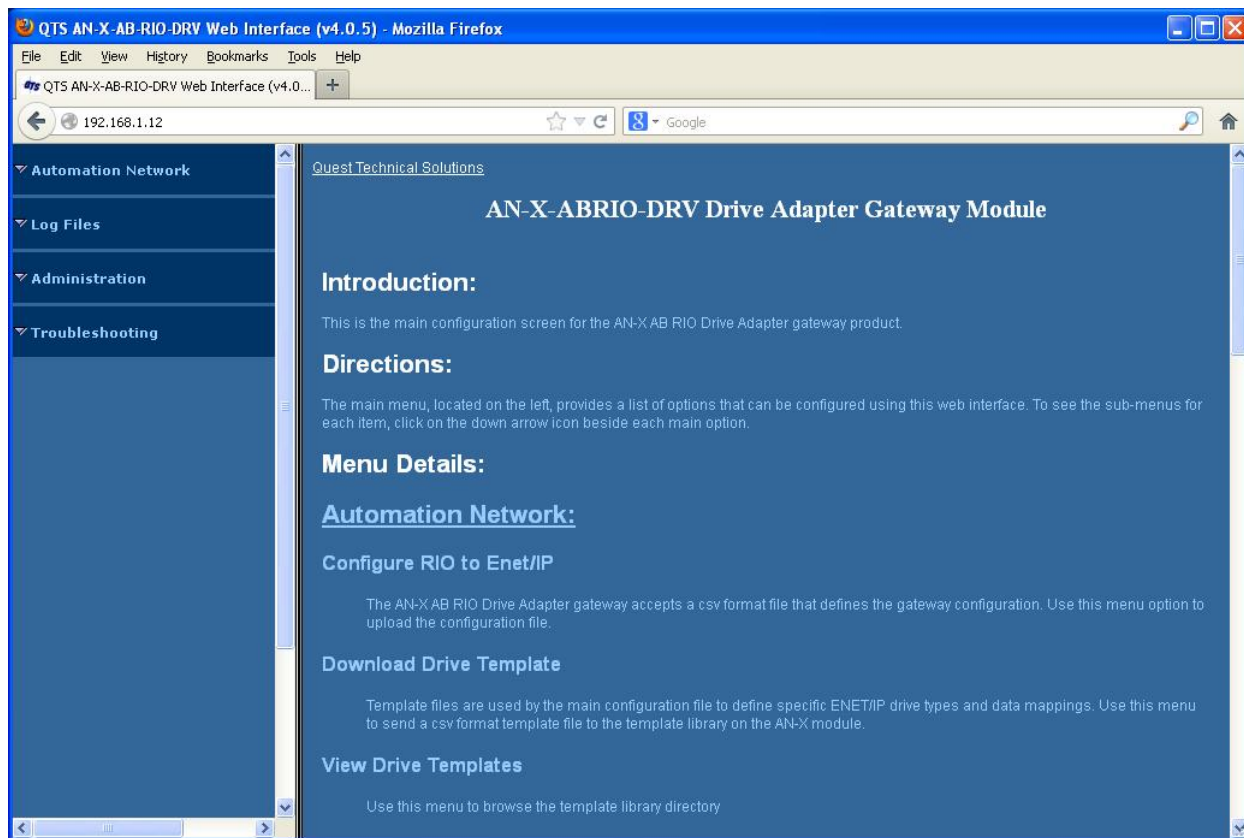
QTS AN-X-AB-RIO-DRV Web Interface (v4.0.5) - Mozilla Firefox

File Edit View History Bookmarks Tools Help

QTS AN-X-AB-RIO-DRV Web Interface (v4.0...

192.168.1.12

Google

Automation Network

Log Files

Administration

Troubleshooting

Quest Technical Solutions

AN-X-ABRIO-DRV Drive Adapter Gateway Module

Introduction:

This is the main configuration screen for the AN-X AB RIO Drive Adapter gateway product.

Directions:

The main menu, located on the left, provides a list of options that can be configured using this web interface. To see the sub-menus for each item, click on the down arrow icon beside each main option.

Menu Details:

Automation Network:

Configure RIO to Enet/IP

The AN-X AB RIO Drive Adapter gateway accepts a csv format file that defines the gateway configuration. Use this menu option to upload the configuration file.

Download Drive Template

Template files are used by the main configuration file to define specific ENET/IP drive types and data mappings. Use this menu to send a csv format template file to the template library on the AN-X module.

View Drive Templates

Use this menu to browse the template library directory